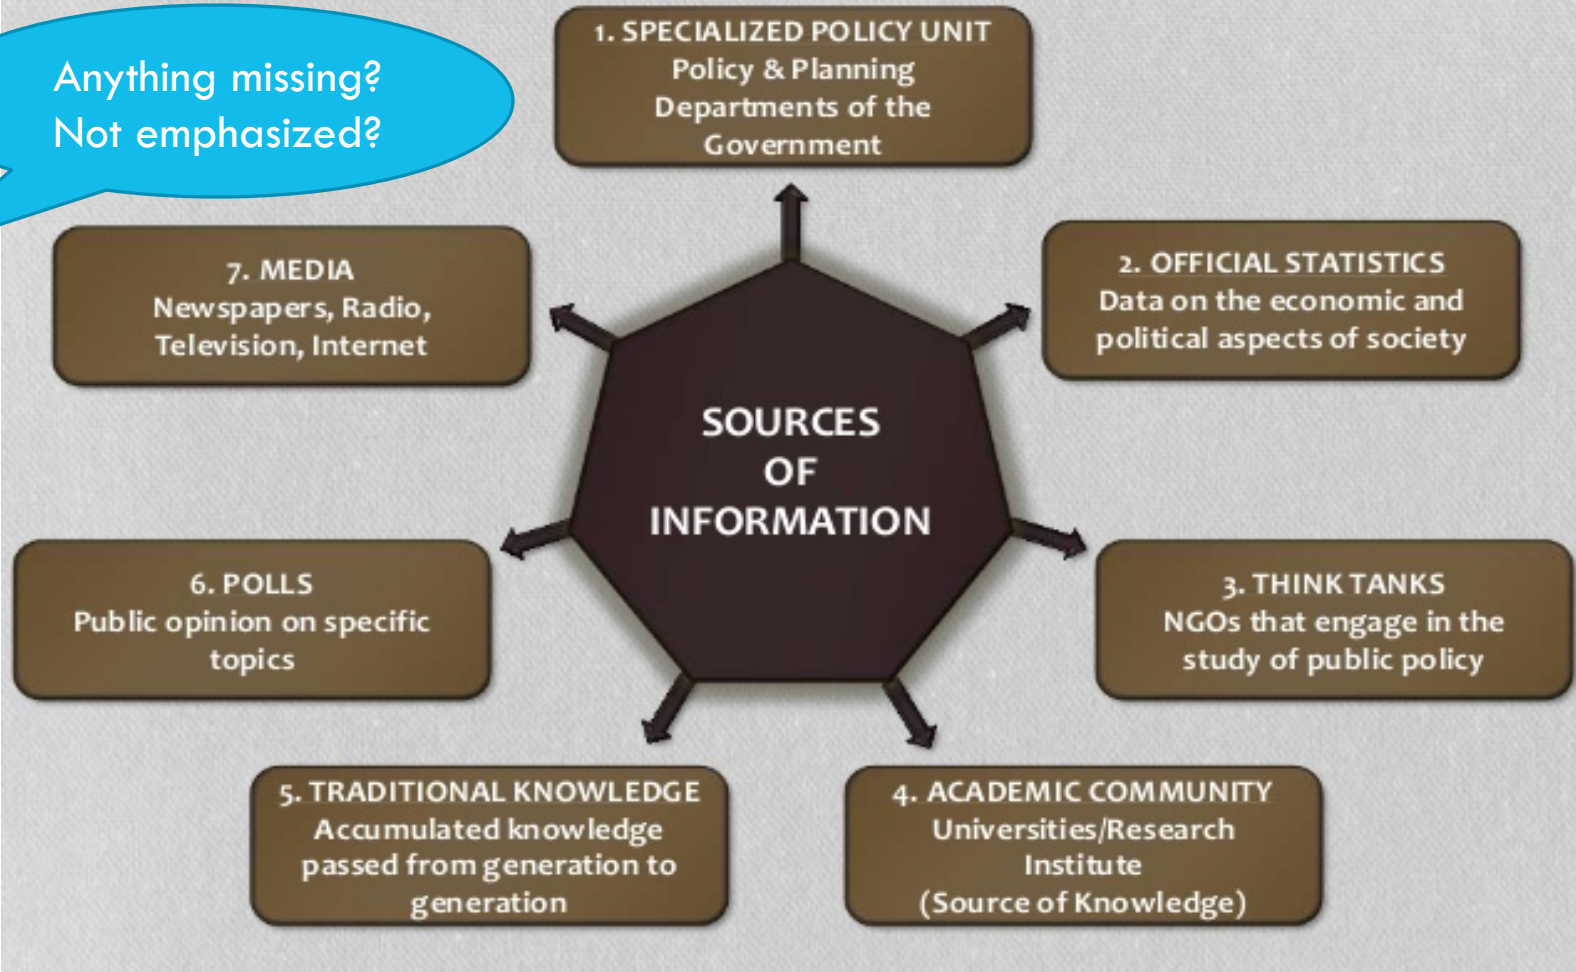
Anything missing?
Not emphasized?

1. SPECIALIZED POLICY UNIT
Policy & Planning Departments of the Government

7. MEDIA
Newspapers, Radio, Television, Internet

2. OFFICIAL STATISTICS
Data on the economic and political aspects of society

SOURCES OF INFORMATION

6. POLLS
Public opinion on specific topics

3. THINK TANKS
NGOs that engage in the study of public policy

5. TRADITIONAL KNOWLEDGE
Accumulated knowledge passed from generation to generation

4. ACADEMIC COMMUNITY
Universities/Research Institute
(Source of Knowledge)